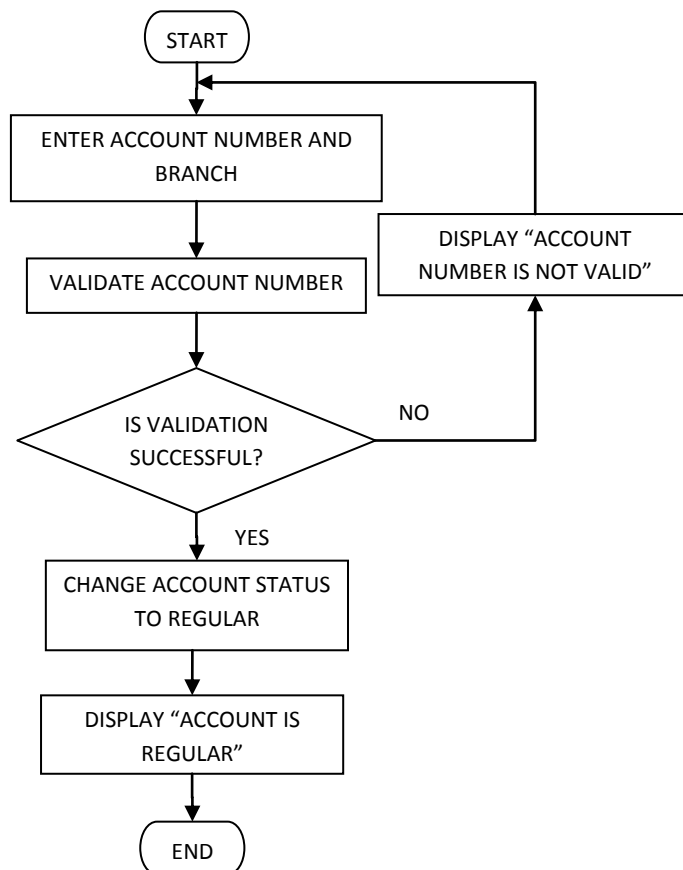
START

ENTER ACCOUNT NUMBER AND BRANCH

DISPLAY “ACCOUNT NUMBER IS NOT VALID”

VALIDATE ACCOUNT NUMBER

NO

IS VALIDATION SUCCESSFUL?

YES

CHANGE ACCOUNT STATUS TO REGULAR

DISPLAY “ACCOUNT IS REGULAR”

END